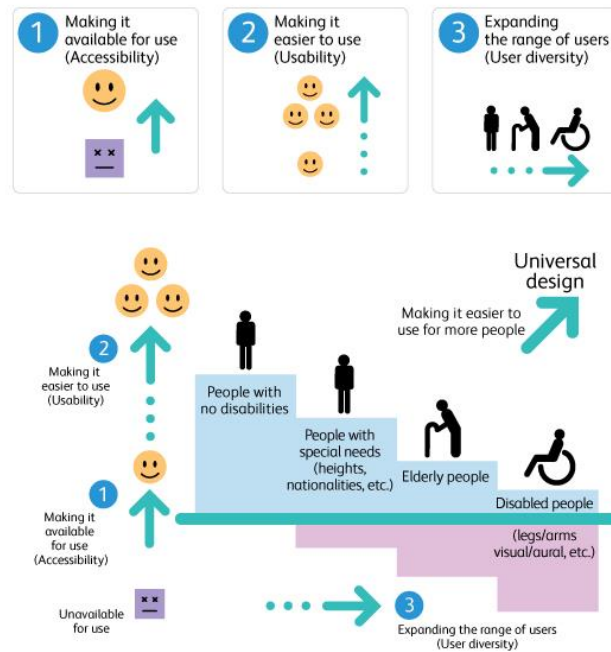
1 Making it available for use (Accessibility)

2 Making it easier to use (Usability)

3 Expanding the range of users (User diversity)

Universal design

Making it easier to use for more people

2 Making it easier to use (Usability)

1 Making it available for use (Accessibility)

Unavailable for use

People with no disabilities

People with special needs (heights, nationalities, etc.)

Elderly people

Disabled people

(legs/arms visual/aural, etc.)

3 Expanding the range of users (User diversity)